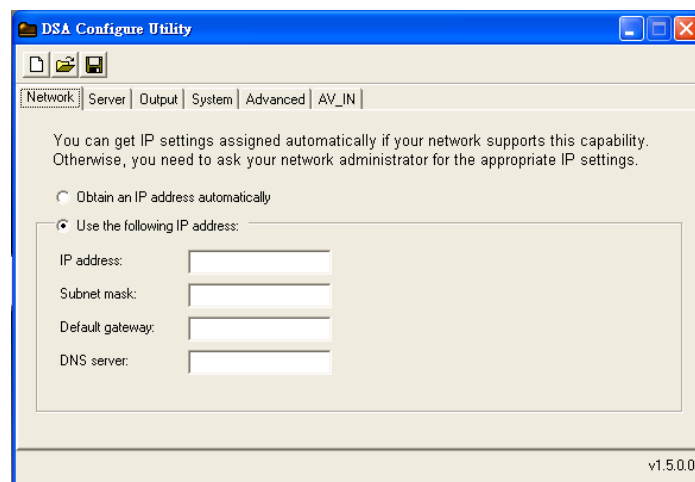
DSA Configure Utility

Network | Server | Output | System | Advanced | AV_IN

You can get IP settings assigned automatically if your network supports this capability. Otherwise, you need to ask your network administrator for the appropriate IP settings.

Obtain an IP address automatically

Use the following IP address:

IP address:

Subnet mask:

Default gateway:

DNS server:

v1.5.0.0